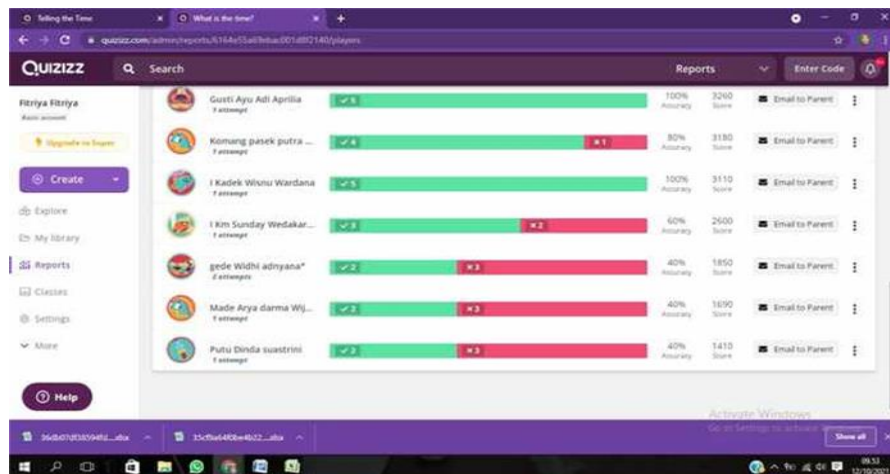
Telling the Time × What is the time? × +

quizizz.com/admin/reports/6164e55a69ebac001d8f2140/players

QUIZIZZ Search Reports Enter Code

Fitriya Fitriya
Basic account

Upgrade to Super

Create

Explore
My library
Reports
Classes
Settings
More

Help

| Player | | | Accuracy | Score | |
|---|---|---|---|---|---|
| Gusti Ayu Adi Aprilia 1 attempt | ✓5 | | 100% Accuracy | 3260 Score | Email to Parent |
| Komang pasek putra ... 1 attempt | ✓4 | ×1 | 80% Accuracy | 3180 Score | Email to Parent |
| I Kadek Wisnu Wardana 1 attempt | ✓5 | | 100% Accuracy | 3110 Score | Email to Parent |
| I Km Sunday Wedakar... 1 attempt | ✓3 | ×2 | 60% Accuracy | 2600 Score | Email to Parent |
| gede Widhi adnyana* 2 attempts | ✓2 | ×3 | 40% Accuracy | 1850 Score | Email to Parent |
| Made Arya darma Wij... 1 attempt | ✓2 | ×3 | 40% Accuracy | 1690 Score | Email to Parent |
| Putu Dinda suastrini 1 attempt | ✓2 | ×3 | 40% Accuracy | 1410 Score | Email to Parent |

Activate Windows
Go to Settings to activate Windows.

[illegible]...xlsx 15cfba64f0be4b22....xlsx Show all

09:53
12/10/2021